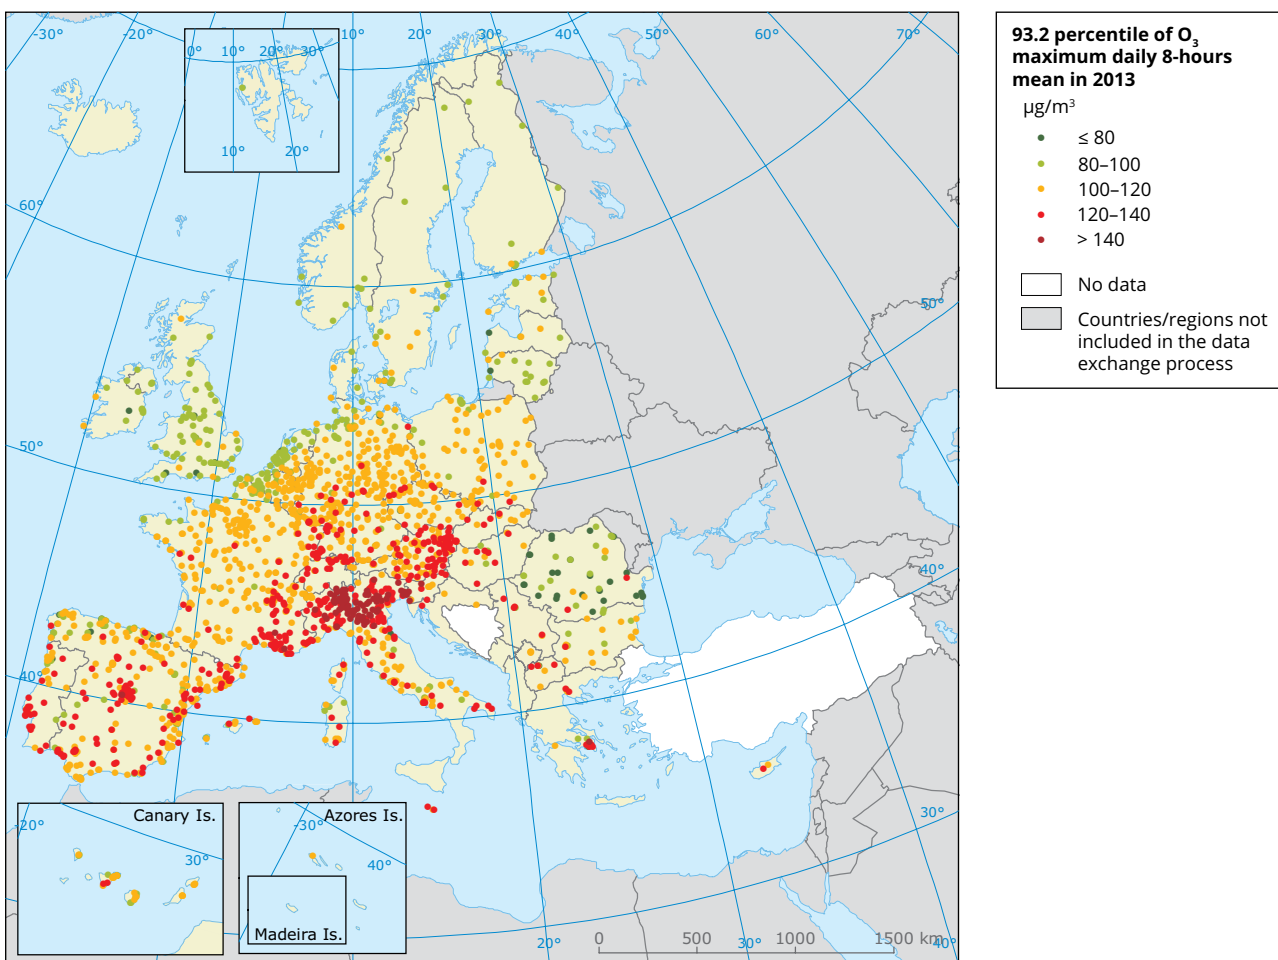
-30° -20° -10° 0° 10° 20° 30° 40° 50° 60° 70°

0° 10° 20° 30°

10° 20°

60°

50°

40°

50°

40°

30°

93.2 percentile of $O_3$ maximum daily 8-hours mean in 2013

μg/m³

≤ 80

80–100

100–120

120–140

> 140

No data

Countries/regions not included in the data exchange process

Canary Is.

20°

30°

Azores Is.

30°

40°

Madeira Is.

20°

0 500 1000 1500 km

30° 40°